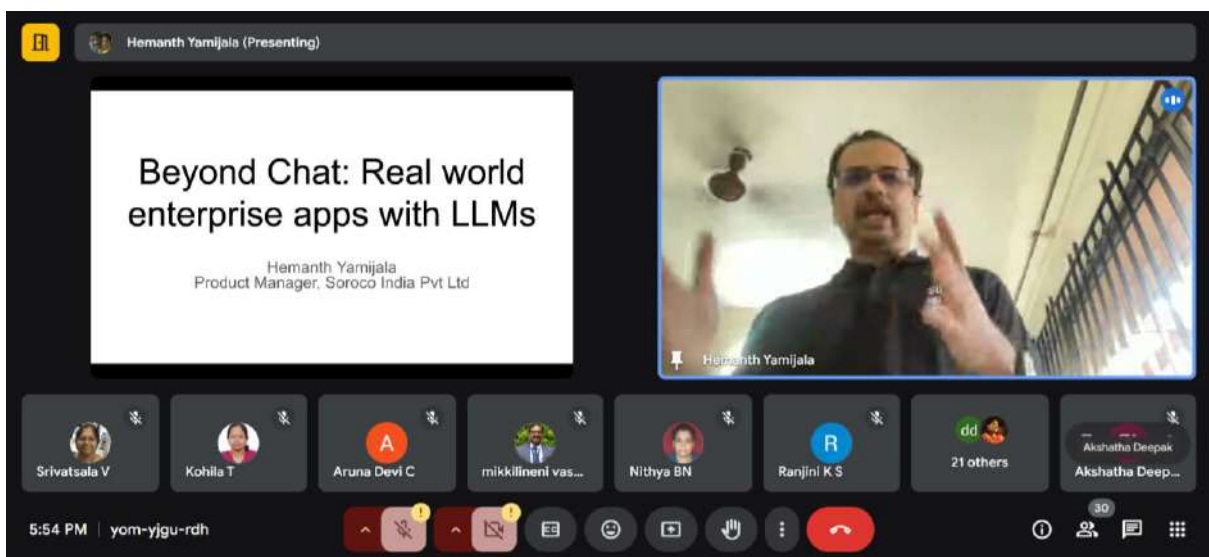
Hemanth Yamijala (Presenting)

Beyond Chat: Real world enterprise apps with LLMs

Hemanth Yamijala
Product Manager, Soroco India Pvt Ltd

Hemanth Yamijala

Srivatsala V

Kohila T

A
Aruna Devi C

mikkilineni vas...

Nithya BN

R
Ranjini K S

dd
21 others

Akshatha Deepak
Akshatha Deep...

5:54 PM | yom-yjgu-rdh

30